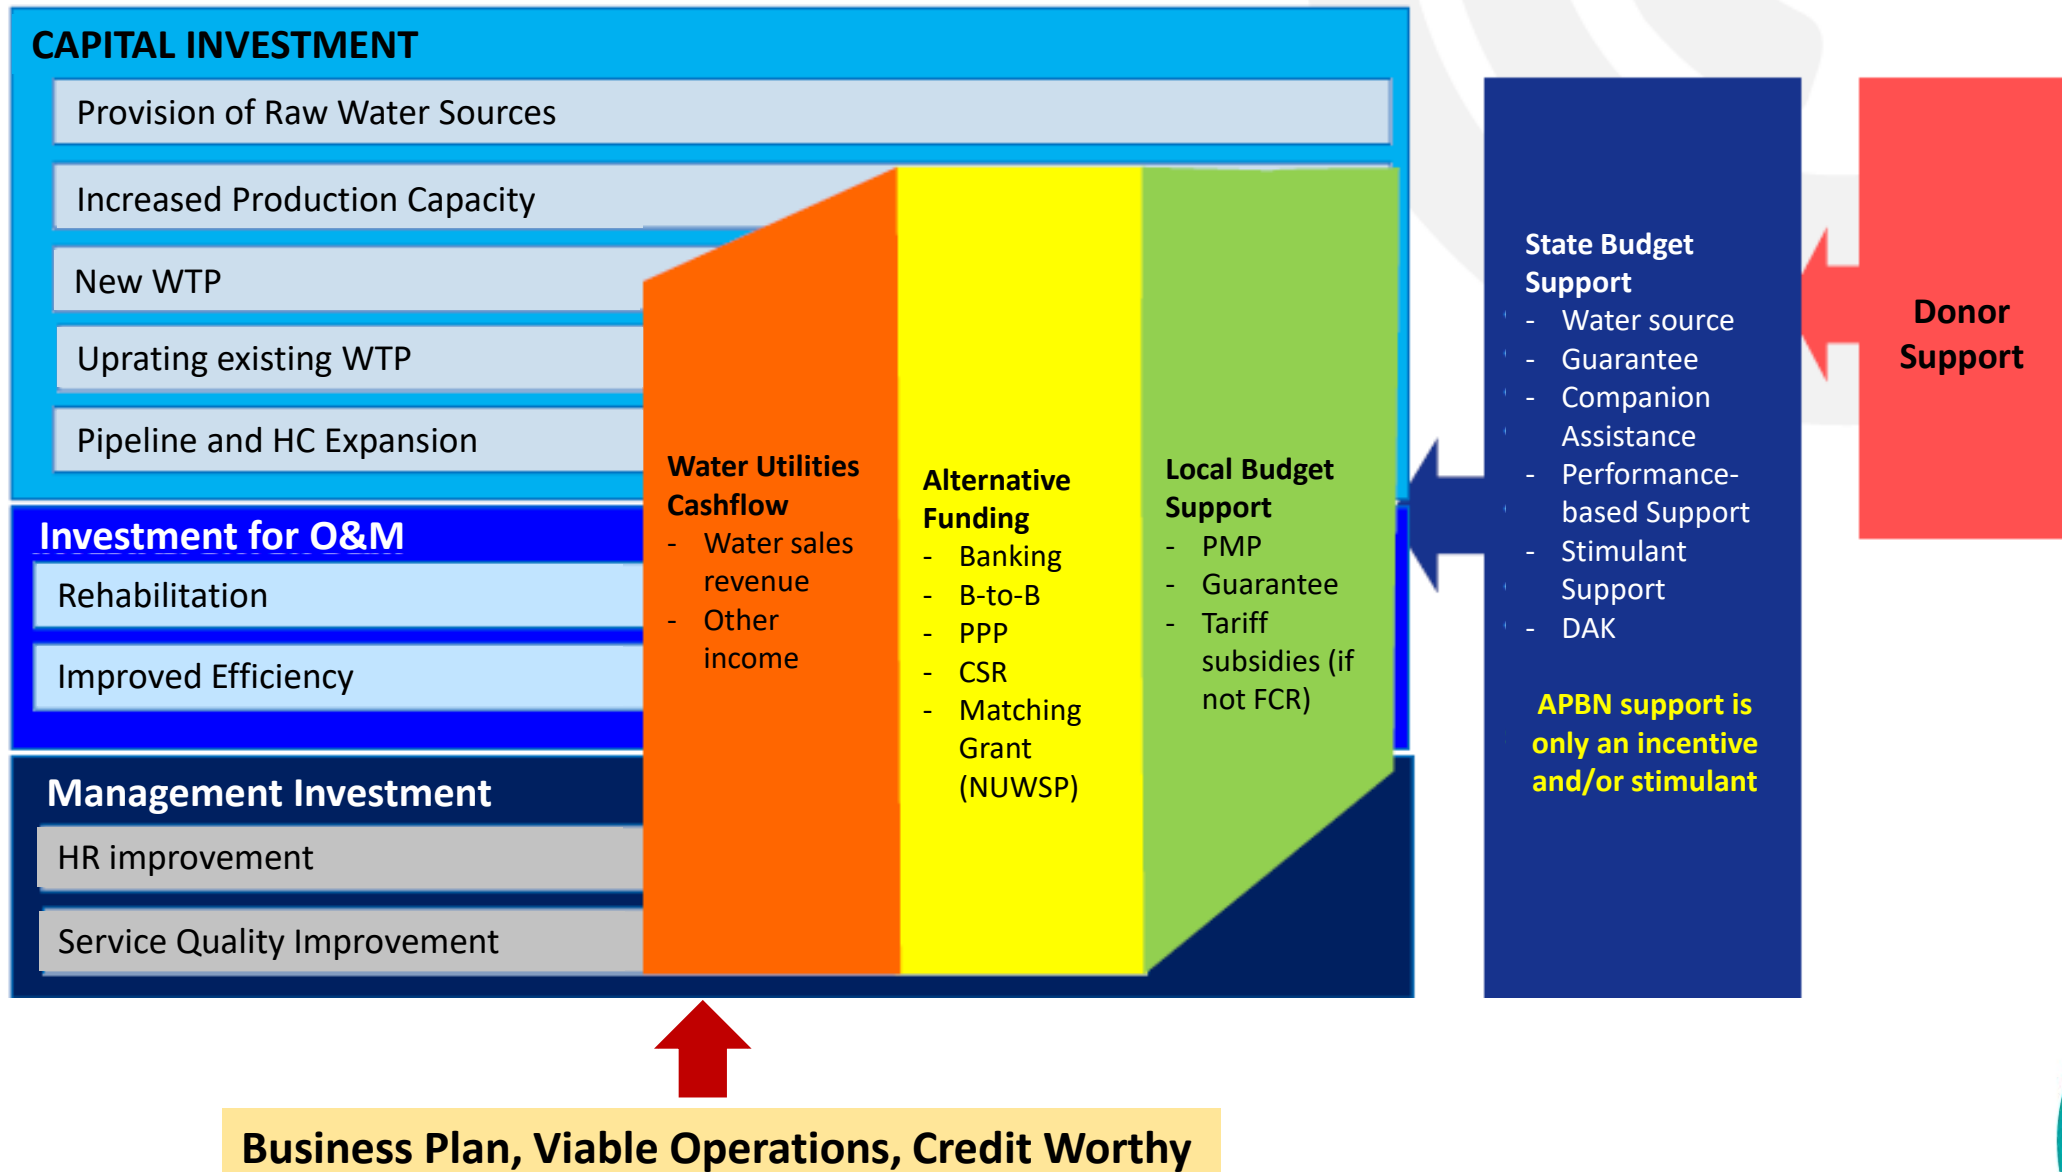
CAPITAL INVESTMENT

Provision of Raw Water Sources

Increased Production Capacity

New WTP

Uprating existing WTP

Pipeline and HC Expansion

Investment for O&M

Rehabilitation

Improved Efficiency

Management Investment

HR improvement

Service Quality Improvement

Water Utilities Cashflow
- Water sales revenue
- Other income

Alternative Funding
- Banking
- B-to-B
- PPP
- CSR
- Matching Grant (NUWSP)

Local Budget Support
- PMP
- Guarantee
- Tariff subsidies (if not FCR)

State Budget Support
- Water source
- Guarantee
- Companion Assistance
- Performance-based Support
- Stimulant Support
- DAK

APBN support is only an incentive and/or stimulant

Donor Support

Business Plan, Viable Operations, Credit Worthy